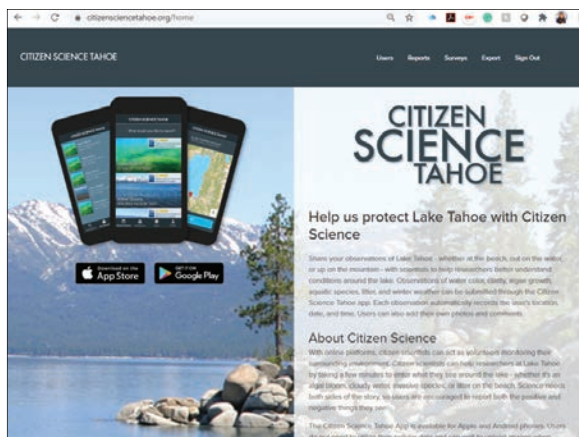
citizensciencetahoe.org/home

CITIZEN SCIENCE TAHOE

Users Reports Surveys Export Sign Out

Download on the App Store

GET IT ON Google Play

CITIZEN SCIENCE TAHOE

Help us protect Lake Tahoe with Citizen Science

Share your observations of Lake Tahoe - whether at the beach, out on the water, or up on the mountain - with scientists to help researchers better understand conditions around the lake. Observations of water color, clarity, algae growth, aquatic species, litter, and winter weather can be submitted through the Citizen Science Tahoe app. Each observation automatically records the user's location, date, and time. Users can also add their own photos and comments.

About Citizen Science

With online platforms, citizen scientists can act as volunteers monitoring their surrounding environment. Citizen scientists can help researchers at Lake Tahoe by taking a few minutes to enter what they see around the lake - whether it's an algal bloom, cloudy water, invasive species, or litter on the beach. Science needs both sides of the story, so users are encouraged to report both the positive and negative things they see.

The Citizen Science Tahoe App is available for Apple and Android phones. Users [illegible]